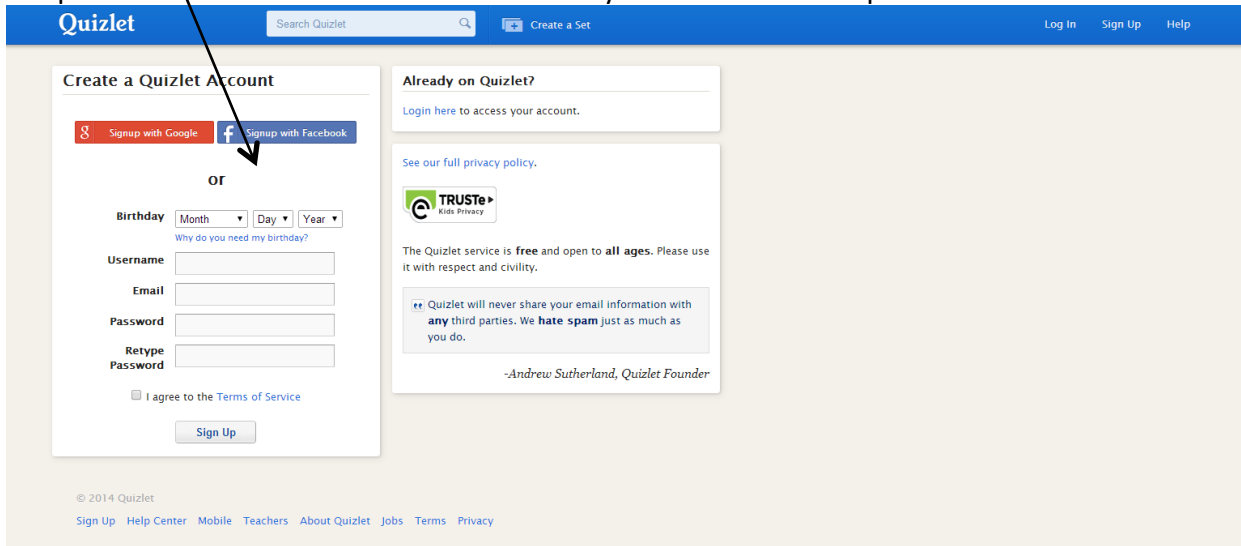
Quizlet

Search Quizlet

Create a Set

Log In Sign Up Help

Create a Quizlet Account

Signup with Google

Signup with Facebook

or

Birthday Month Day Year

Why do you need my birthday?

Username

Email

Password

Retype Password

I agree to the Terms of Service

Sign Up

Already on Quizlet?

Login here to access your account.

See our full privacy policy.

TRUSTe Kids Privacy

The Quizlet service is free and open to all ages. Please use it with respect and civility.

Quizlet will never share your email information with any third parties. We hate spam just as much as you do.

-Andrew Sutherland, Quizlet Founder

© 2014 Quizlet

Sign Up Help Center Mobile Teachers About Quizlet Jobs Terms Privacy